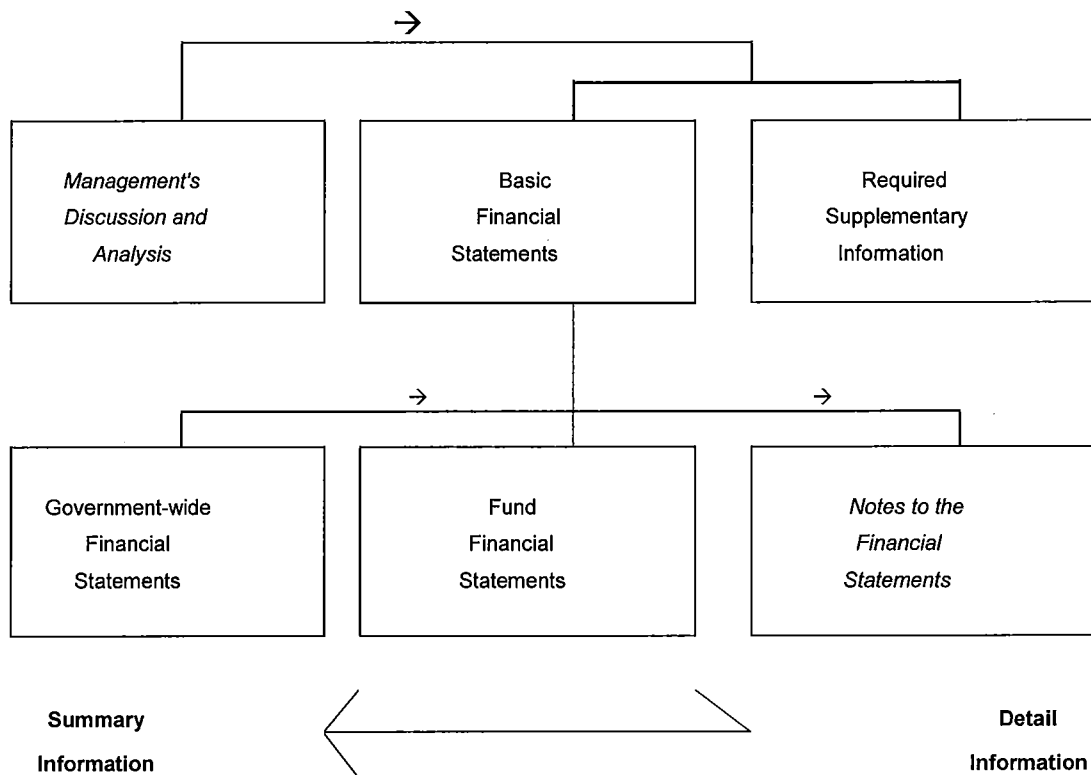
→

Management's Discussion and Analysis

Basic Financial Statements

Required Supplementary Information

→

→

Government-wide Financial Statements

Fund Financial Statements

Notes to the Financial Statements

Summary Information

Detail Information